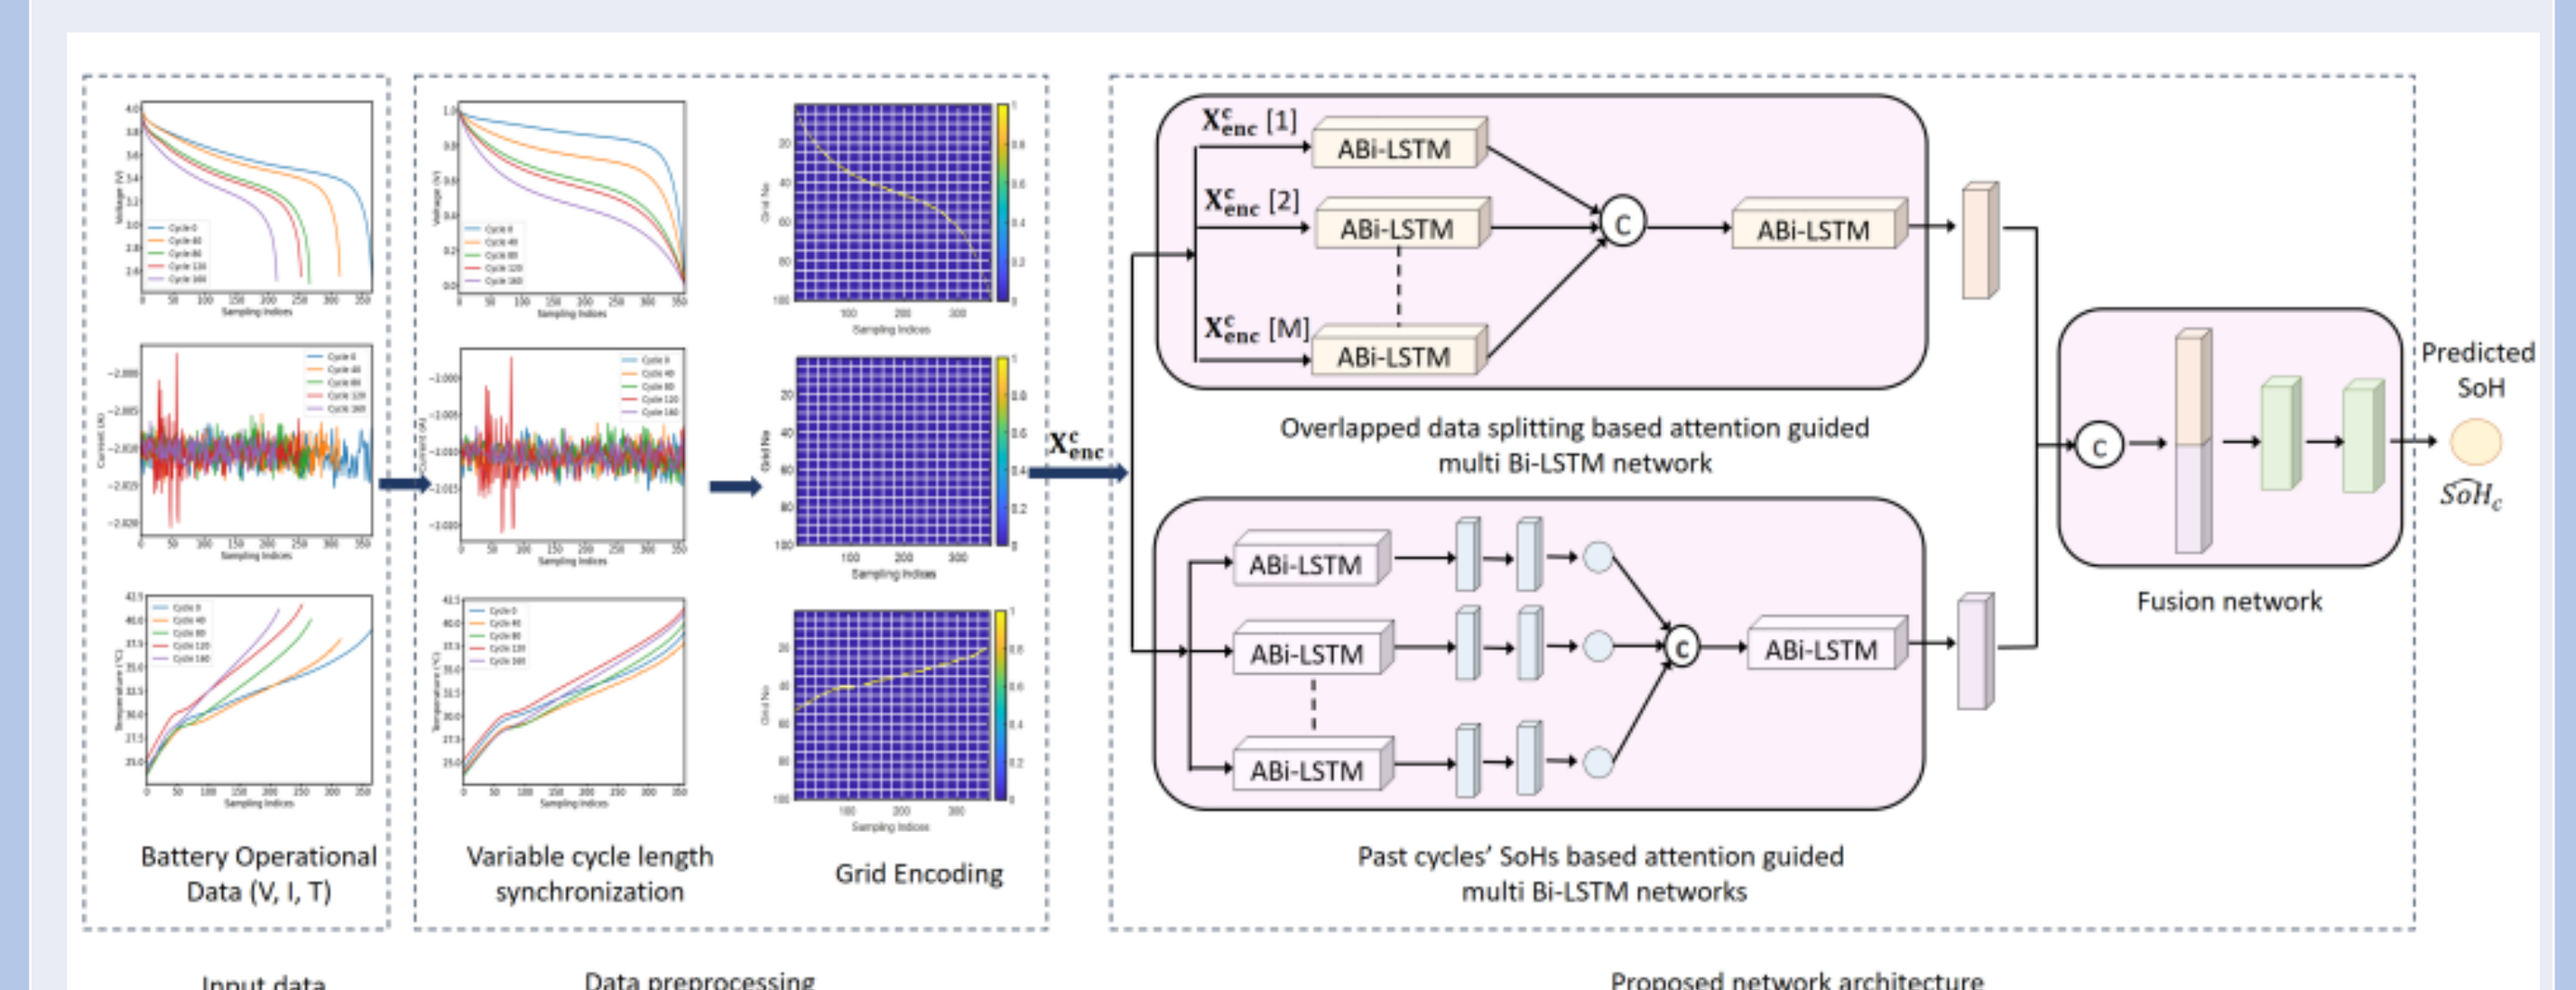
Battery Operational Data (V, I, T)

Variable cycle length synchronization

Grid Encoding

$X_{enc}^{c}$

$X_{enc}^{c}$ [1]

ABi-LSTM

$X_{enc}^{c}$ [2]

ABi-LSTM

$X_{enc}^{c}$ [M]

ABi-LSTM

C

ABi-LSTM

Overlapped data splitting based attention guided multi Bi-LSTM network

ABi-LSTM

ABi-LSTM

ABi-LSTM

C

ABi-LSTM

Past cycles' SoHs based attention guided multi Bi-LSTM networks

C

Fusion network

Predicted SoH

$\widehat{SoH}_c$

Input data

Data preprocessing

Proposed network architecture